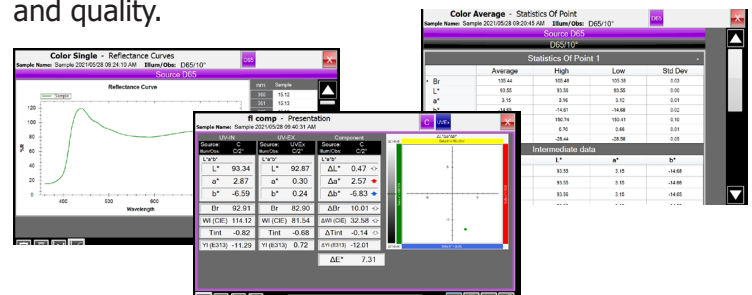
and quality.

Color Average - Statistics Of Point
Sample Name: Sample 2021/05/28 09:20:45 AM Illum/Obs: D65/10°
D65
Source D65
D65/10°
Statistics Of Point 1

| | Average | High | Low | Std Dev |
|---|---|---|---|---|
| Br | 105.46 | 105.48 | 105.38 | 0.03 |
| L* | 93.55 | 93.56 | 93.55 | 0.00 |
| a* | 3.15 | 3.16 | 3.12 | 0.01 |
| b* | -14.61 | -14.55 | -14.68 | 0.02 |
| | 150.74 | 150.41 | 150.41 | 0.10 |
| | 0.70 | 0.66 | 0.66 | 0.01 |
| | -28.44 | -28.58 | -28.58 | 0.05 |

Intermediate data

| | L* | a* | b* |
|---|---|---|---|
| | 93.55 | 3.15 | -14.68 |
| | 93.55 | 3.15 | -14.66 |
| | 93.55 | 3.15 | -14.63 |
| | 93.55 | 3.15 | -14.63 |

Color Single - Reflectance Curves
Sample Name: Sample 2021/05/28 09:24:10 AM Illum/Obs: D65/10°
D65
Source D65
Reflectance Curve
Sample
%R
120
100
80
60
40
20
0
400 500 600 700
Wavelength

| nm | Sample |
|---|---|
| 360 | 15.12 |
| 361 | 15.13 |

fl comp - Presentation
Sample Name: Sample 2021/05/28 09:40:31 AM
C UVEx

| UV-IN | | UV-EX | | Component | |
|---|---|---|---|---|---|
| Source: Illum/Obs: | C C/2° | Source: Illum/Obs: | UVEx C/2° | Source: Illum/Obs: | C C/2° |
| L*a*b* | | L*a*b* | | | |
| L* | 93.34 | L* | 92.87 | ΔL* | 0.47 |
| a* | 2.87 | a* | 0.30 | Δa* | 2.57 |
| b* | -6.59 | b* | 0.24 | Δb* | -6.83 |
| Br | 92.91 | Br | 82.90 | ΔBr | 10.01 |
| WI (CIE) | 114.12 | WI (CIE) | 81.54 | ΔWI (CIE) | 32.58 |
| Tint | -0.82 | Tint | -0.68 | ΔTint | -0.14 |
| YI (E313) | -11.29 | YI (E313) | 0.72 | ΔYI (E313) | -12.01 |
| | | | | ΔE* | 7.31 |